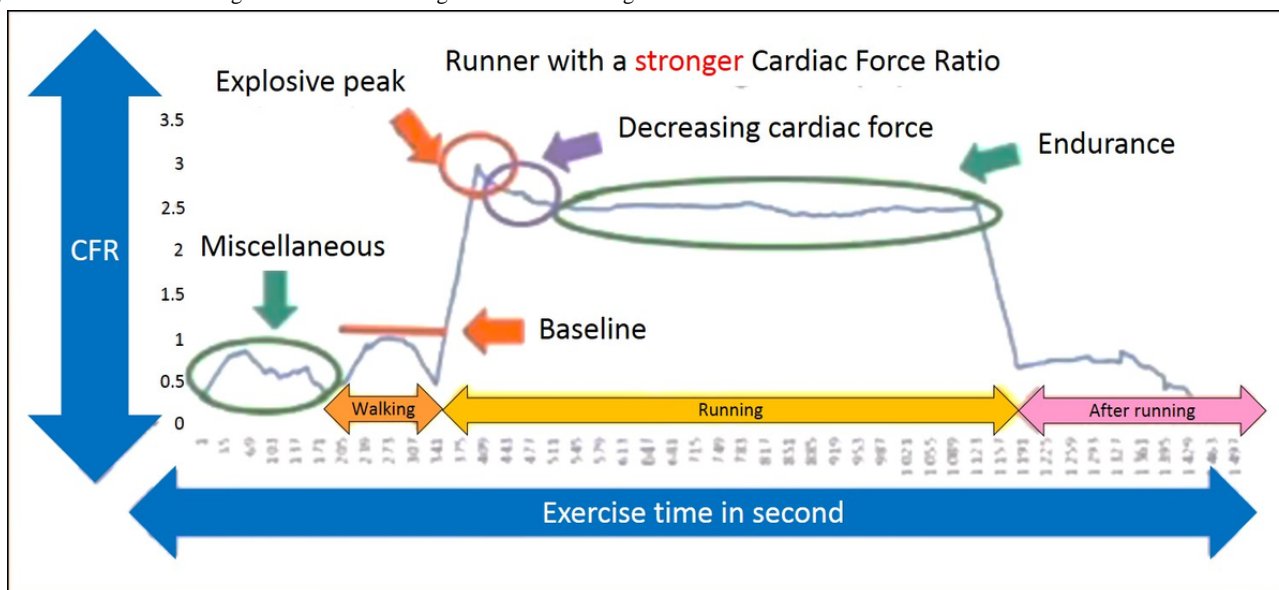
Runner with a stronger Cardiac Force Ratio

Explosive peak

Decreasing cardiac force

Endurance

CFR

Miscellaneous

Baseline

3.5
3
2.5
2
1.5
1
0.5
0

Walking

Running

After running

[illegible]

Exercise time in second